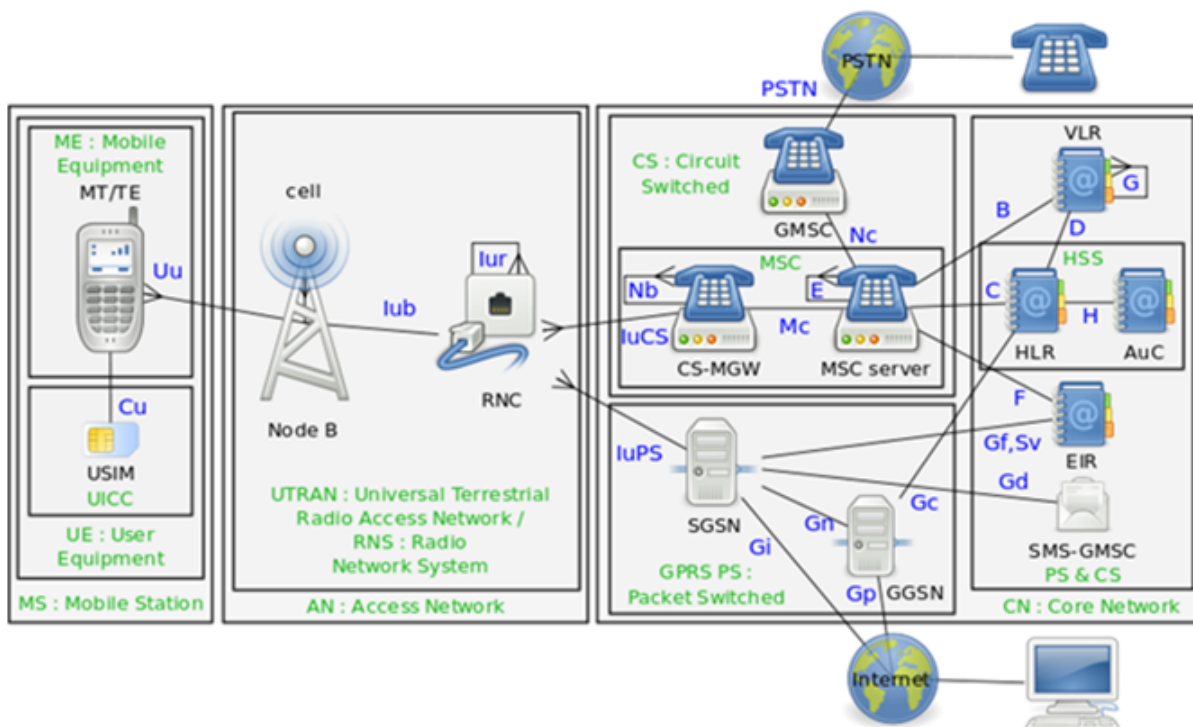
PSTN

PSTN

ME : Mobile Equipment

MT/TE

Uu

Cu

USIM

UICC

UE : User Equipment

MS : Mobile Station

cell

Iub

Node B

Iur

RNC

UTRAN : Universal Terrestrial Radio Access Network / RNS : Radio Network System

AN : Access Network

CS : Circuit Switched

GMSC

Nc

MSC

Nb

E

IuCS

Mc

CS-MGW

MSC server

IuPS

SGSN

Gi

Gn

GGSN

Gp

GPRS PS : Packet Switched

VLR

G

B

D

HSS

C

H

HLR

AuC

F

Gf,Sv

EIR

Gd

Gc

SMS-GMSC

PS & CS

CN : Core Network

Internet